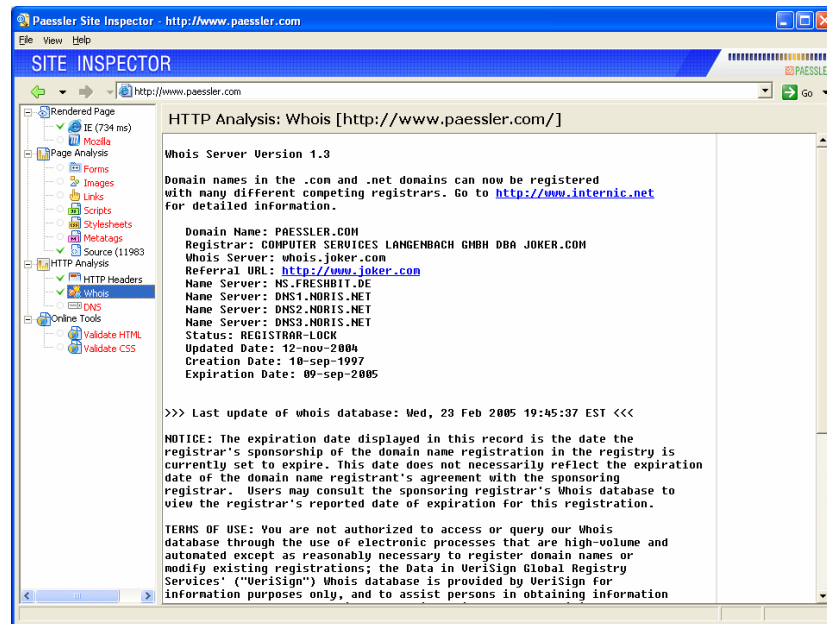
Paessler Site Inspector - http://www.paessler.com

File View Help

SITE INSPECTOR

PAESSLER

http://www.paessler.com

Go

Rendered Page
IE (734 ms)
Mozilla
Page Analysis
Forms
Images
Links
Scripts
Stylesheets
Metatags
Source (11983
HTTP Analysis
HTTP Headers
Whois
DNS
Online Tools
Validate HTML
Validate CSS

HTTP Analysis: Whois [http://www.paessler.com/]

Whois Server Version 1.3

Domain names in the .com and .net domains can now be registered with many different competing registrars. Go to http://www.internic.net for detailed information.

Domain Name: PAESSLER.COM
Registrar: COMPUTER SERVICES LANGENBACH GMBH DBA JOKER.COM
Whois Server: whois.joker.com
Referral URL: http://www.joker.com
Name Server: NS.FRESHBIT.DE
Name Server: DNS1.NORIS.NET
Name Server: DNS2.NORIS.NET
Name Server: DNS3.NORIS.NET
Status: REGISTRAR-LOCK
Updated Date: 12-nov-2004
Creation Date: 10-sep-1997
Expiration Date: 09-sep-2005

>>> Last update of whois database: Wed, 23 Feb 2005 19:45:37 EST <<<

NOTICE: The expiration date displayed in this record is the date the registrar's sponsorship of the domain name registration in the registry is currently set to expire. This date does not necessarily reflect the expiration date of the domain name registrant's agreement with the sponsoring registrar. Users may consult the sponsoring registrar's Whois database to view the registrar's reported date of expiration for this registration.

TERMS OF USE: You are not authorized to access or query our Whois database through the use of electronic processes that are high-volume and automated except as reasonably necessary to register domain names or modify existing registrations; the Data in VeriSign Global Registry Services' ("VeriSign") Whois database is provided by VeriSign for information purposes only, and to assist persons in obtaining information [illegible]